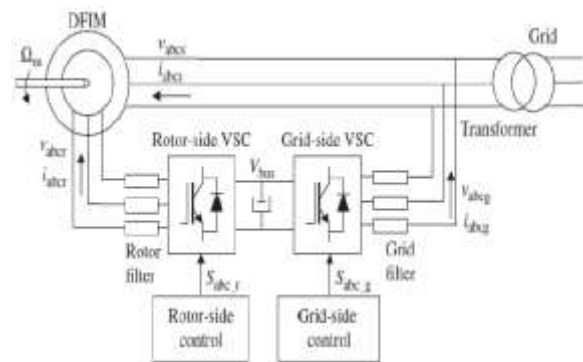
DFIM

Grid

$\Omega_m$

$v_{abcs}$

$i_{abcs}$

Transformer

$v_{abcr}$

$i_{abcr}$

Rotor-side VSC

Grid-side VSC

$V_{bus}$

$v_{abcg}$

$i_{abcg}$

Rotor filter

Grid filter

$S_{abc\_r}$

$S_{abc\_g}$

Rotor-side control

Grid-side control